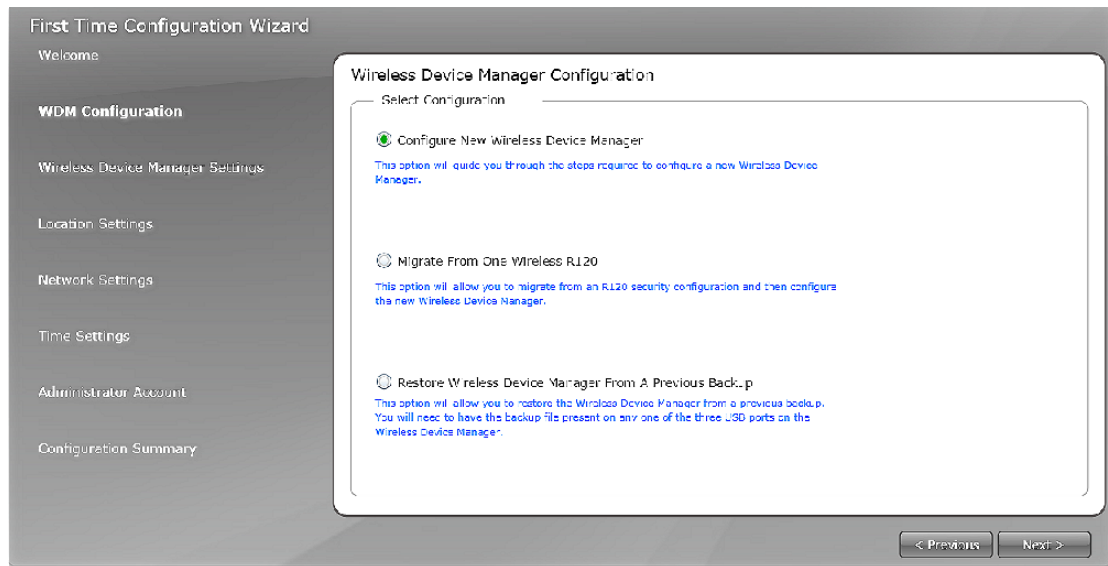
First Time Configuration Wizard

Welcome

WDM Configuration

Wireless Device Manager Settings

Location Settings

Network Settings

Time Settings

Administrator Account

Configuration Summary

Wireless Device Manager Configuration

Select Configuration

Configure New Wireless Device Manager

This option will guide you through the steps required to configure a new Wireless Device Manager.

Migrate From One Wireless R120

This option will allow you to migrate from an R120 security configuration and then configure the new Wireless Device Manager.

Restore Wireless Device Manager From A Previous Backup

This option will allow you to restore the Wireless Device Manager from a previous backup. You will need to have the backup file present on any one of the three USB ports on the Wireless Device Manager.

< Previous

Next >